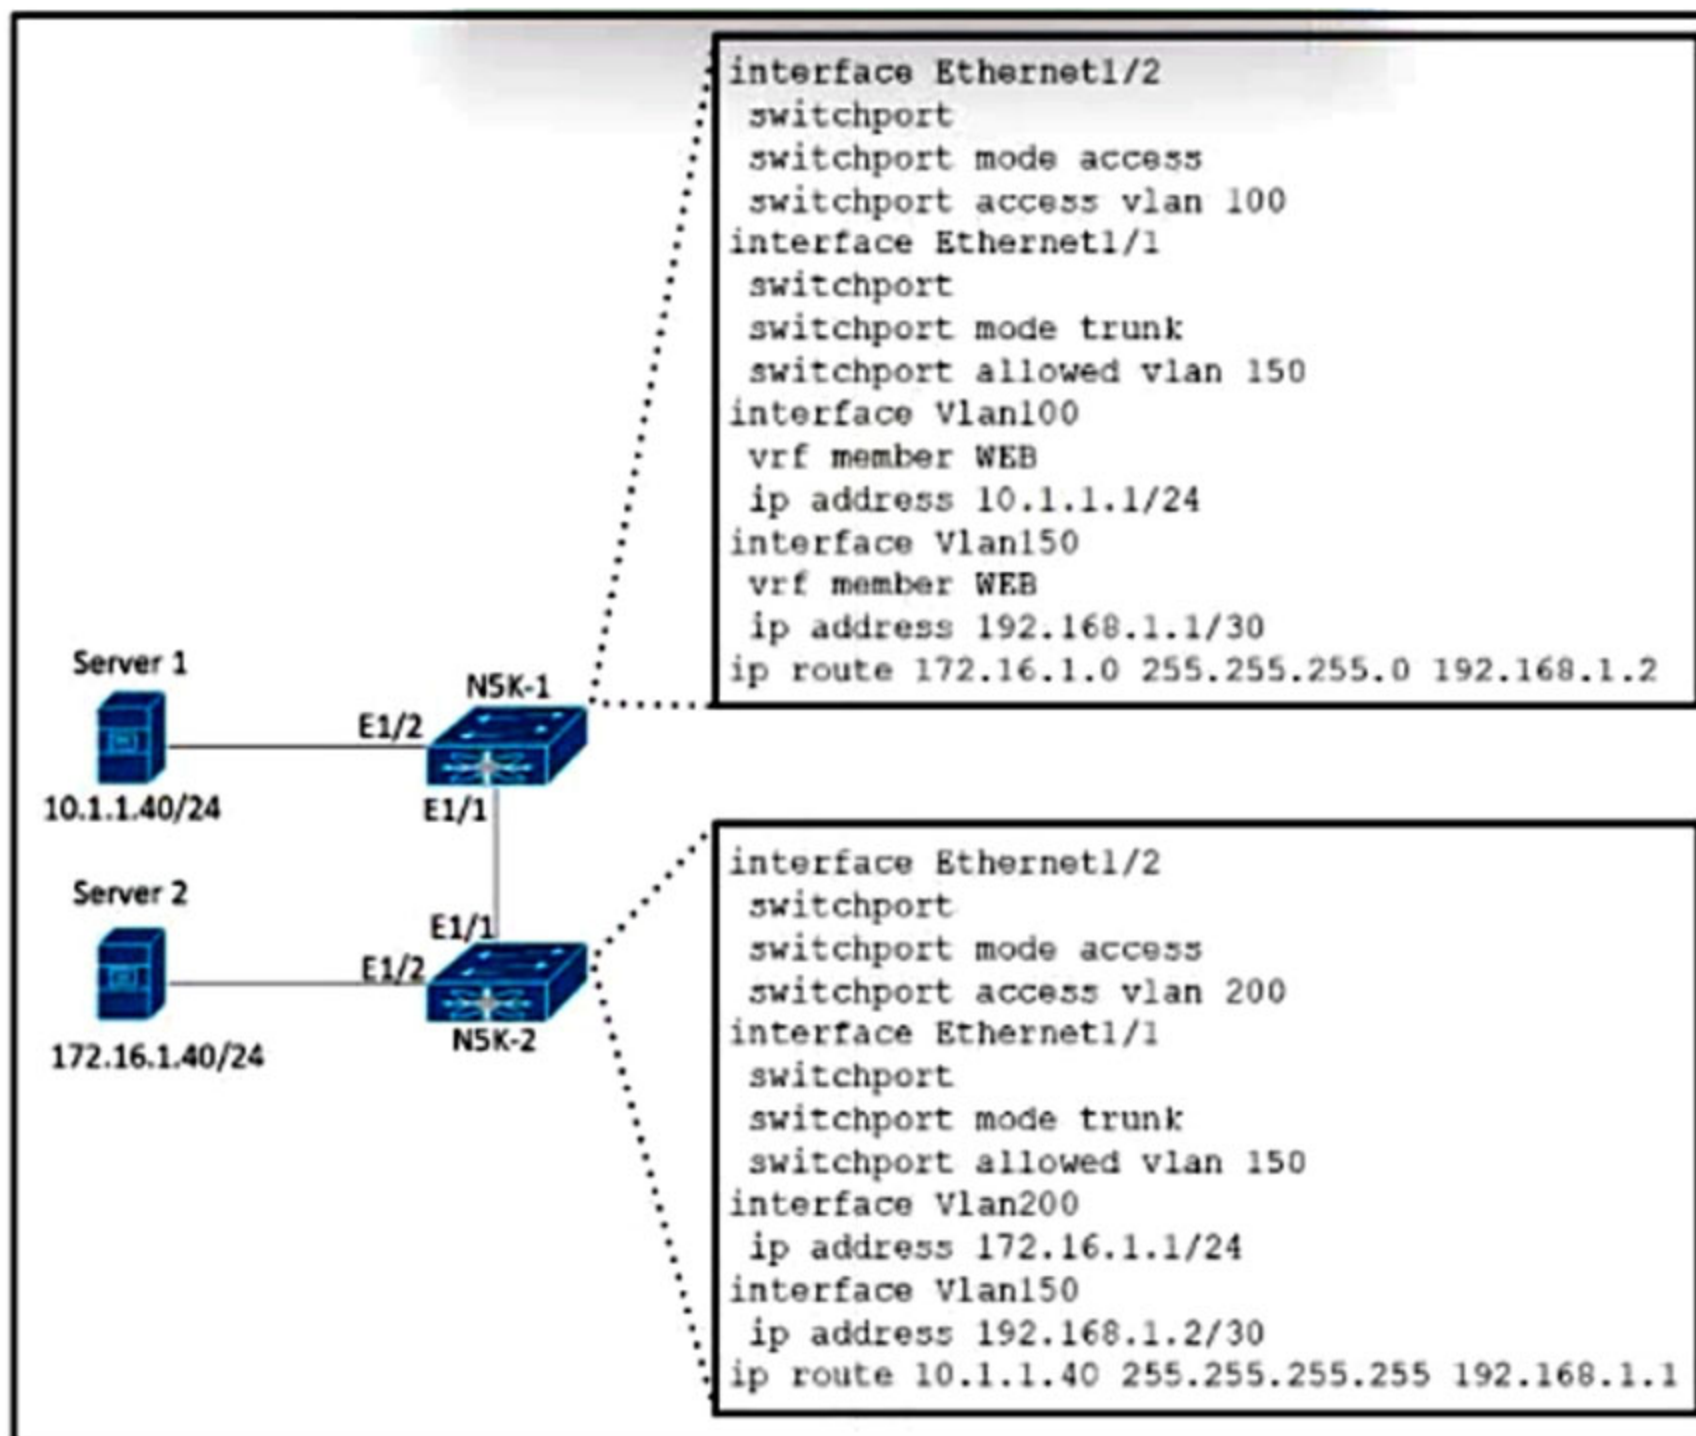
interface Ethernet1/2
 switchport
 switchport mode access
 switchport access vlan 100
interface Ethernet1/1
 switchport
 switchport mode trunk
 switchport allowed vlan 150
interface Vlan100
 vrf member WEB
 ip address 10.1.1.1/24
interface Vlan150
 vrf member WEB
 ip address 192.168.1.1/30
ip route 172.16.1.0 255.255.255.0 192.168.1.2

Server 1
10.1.1.40/24
E1/2
N5K-1
E1/1
Server 2
172.16.1.40/24
E1/1
E1/2
N5K-2

interface Ethernet1/2
 switchport
 switchport mode access
 switchport access vlan 200
interface Ethernet1/1
 switchport
 switchport mode trunk
 switchport allowed vlan 150
interface Vlan200
 ip address 172.16.1.1/24
interface Vlan150
 ip address 192.168.1.2/30
ip route 10.1.1.40 255.255.255.255 192.168.1.1